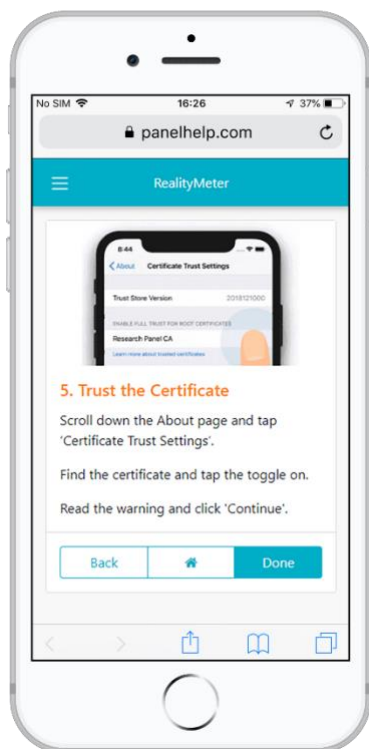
No SIM 16:26 37%

panelhelp.com

RealityMeter

8:44

About Certificate Trust Settings

Trust Store Version 2018121000

ENABLE FULL TRUST FOR ROOT CERTIFICATES

Research Panel CA

Learn more about trusted certificates

5. Trust the Certificate

Scroll down the About page and tap 'Certificate Trust Settings'.

Find the certificate and tap the toggle on.

Read the warning and click 'Continue'.

Back

Done